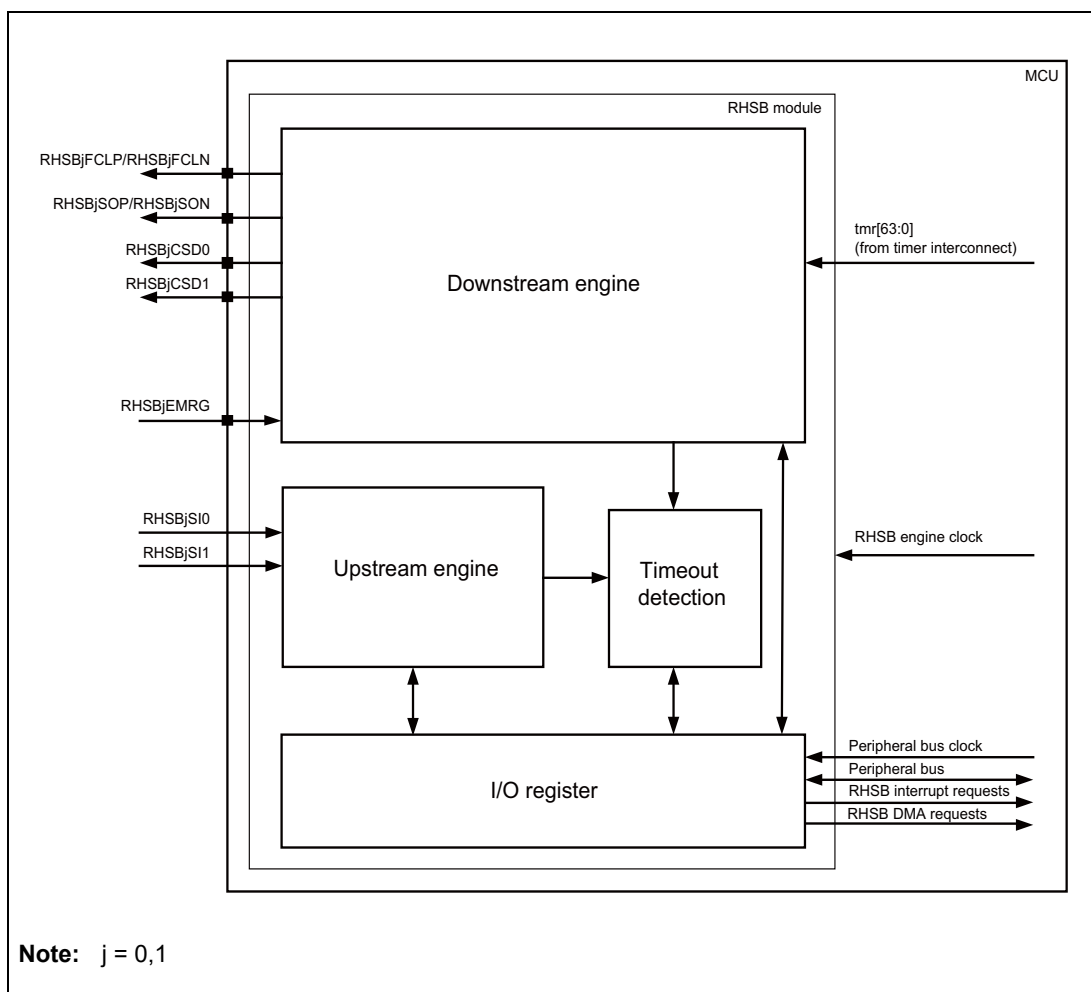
MCU

RHSB module

RHSBjFCLP/RHSBjFCLN

RHSBjSOP/RHSBjSON

RHSBjCSD0

RHSBjCSD1

Downstream engine

tmr[63:0]
(from timer interconnect)

RHSBjEMRG

RHSBjSI0

RHSBjSI1

Upstream engine

Timeout detection

RHSB engine clock

I/O register

Peripheral bus clock

Peripheral bus

RHSB interrupt requests

RHSB DMA requests

**Note:** j = 0,1